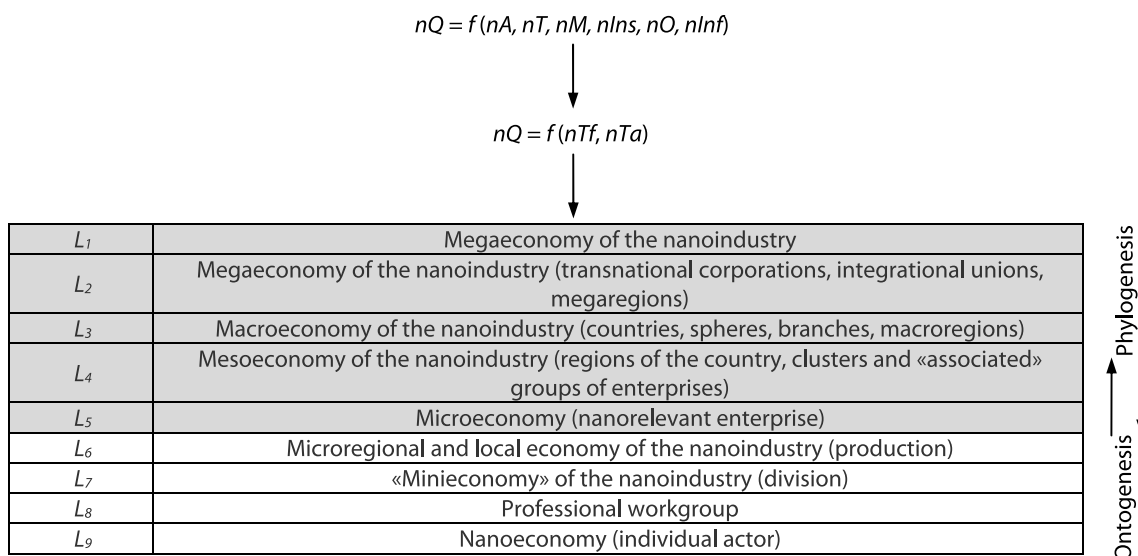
$nQ = f(nA, nT, nM, nIns, nO, nInf)$

$nQ = f(nTf, nTa)$

| | |
|---|---|
| $L_1$ | Megaeconomy of the nanoindustry |
| $L_2$ | Megaeconomy of the nanoindustry (transnational corporations, integrational unions, megaregions) |
| $L_3$ | Macroeconomy of the nanoindustry (countries, spheres, branches, macroregions) |
| $L_4$ | Mesoeconomy of the nanoindustry (regions of the country, clusters and «associated» groups of enterprises) |
| $L_5$ | Microeconomy (nanorelevant enterprise) |
| $L_6$ | Microregional and local economy of the nanoindustry (production) |
| $L_7$ | «Minieconomy» of the nanoindustry (division) |
| $L_8$ | Professional workgroup |
| $L_9$ | Nanoeconomy (individual actor) |

Ontogenesis

Phylogenesis